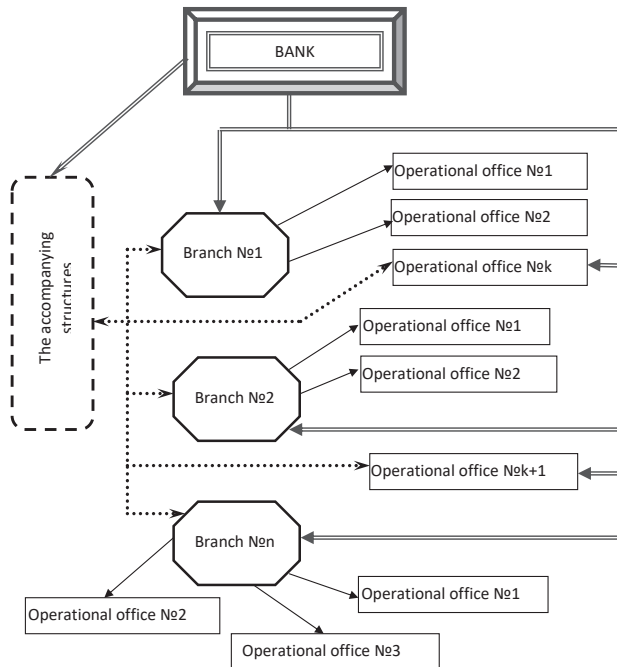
BANK

The accompanying structures

Branch №1

Operational office №1

Operational office №2

Operational office №k

Operational office №1

Operational office №2

Branch №2

Operational office №k+1

Branch №n

Operational office №2

Operational office №1

Operational office №3